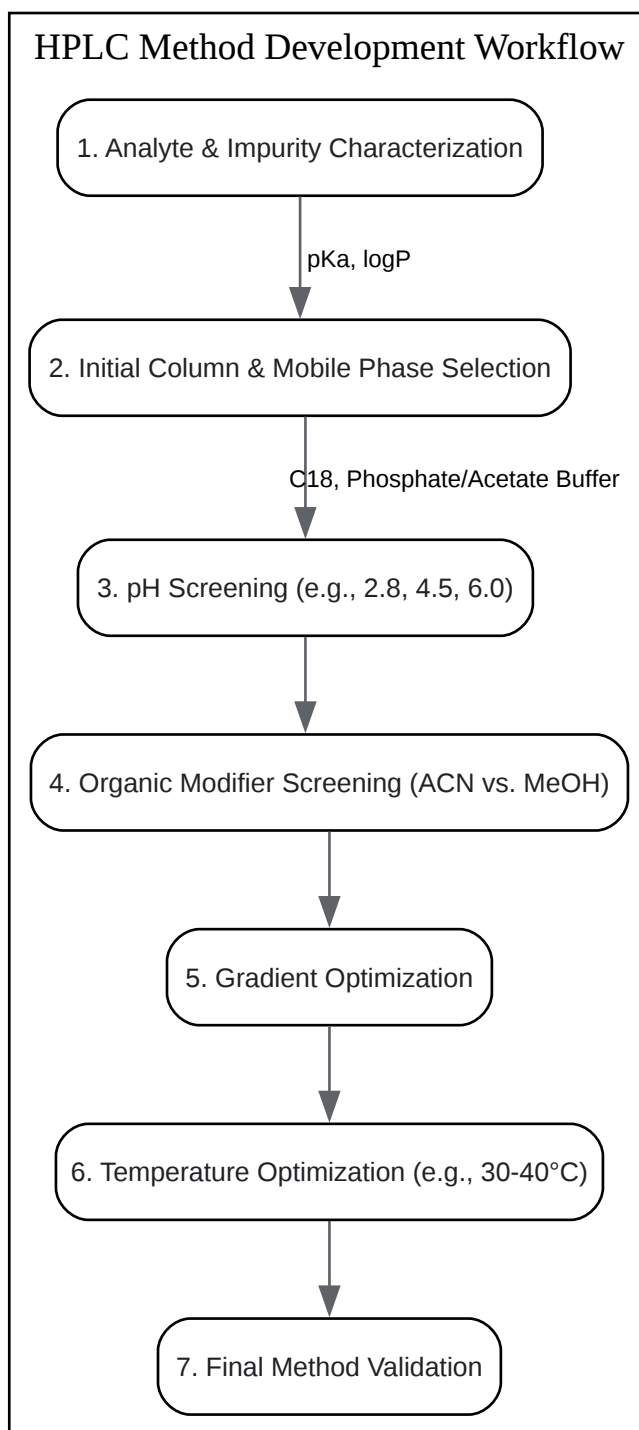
HPLC Method Development Workflow

1. Analyte & Impurity Characterization

pKa, logP

2. Initial Column & Mobile Phase Selection

C18, Phosphate/Acetate Buffer

3. pH Screening (e.g., 2.8, 4.5, 6.0)

4. Organic Modifier Screening (ACN vs. MeOH)

5. Gradient Optimization

6. Temperature Optimization (e.g., 30-40°C)

7. Final Method Validation